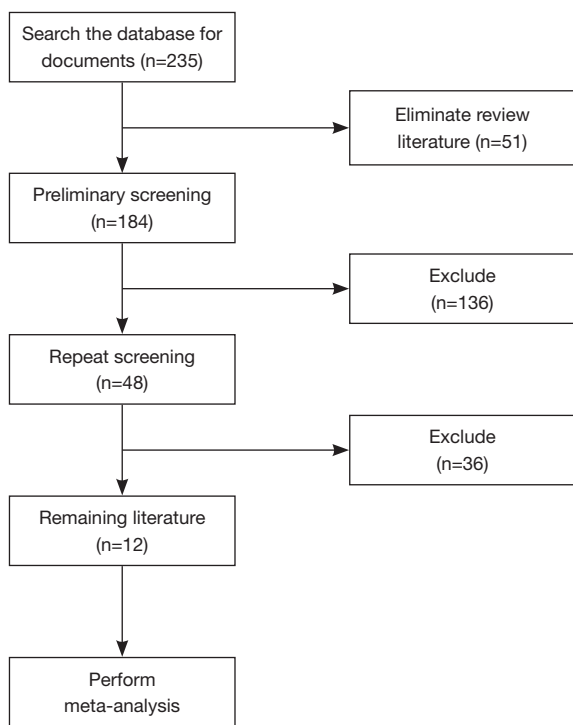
Search the database for documents (n=235)

Eliminate review literature (n=51)

Preliminary screening (n=184)

Exclude (n=136)

Repeat screening (n=48)

Exclude (n=36)

Remaining literature (n=12)

Perform meta-analysis